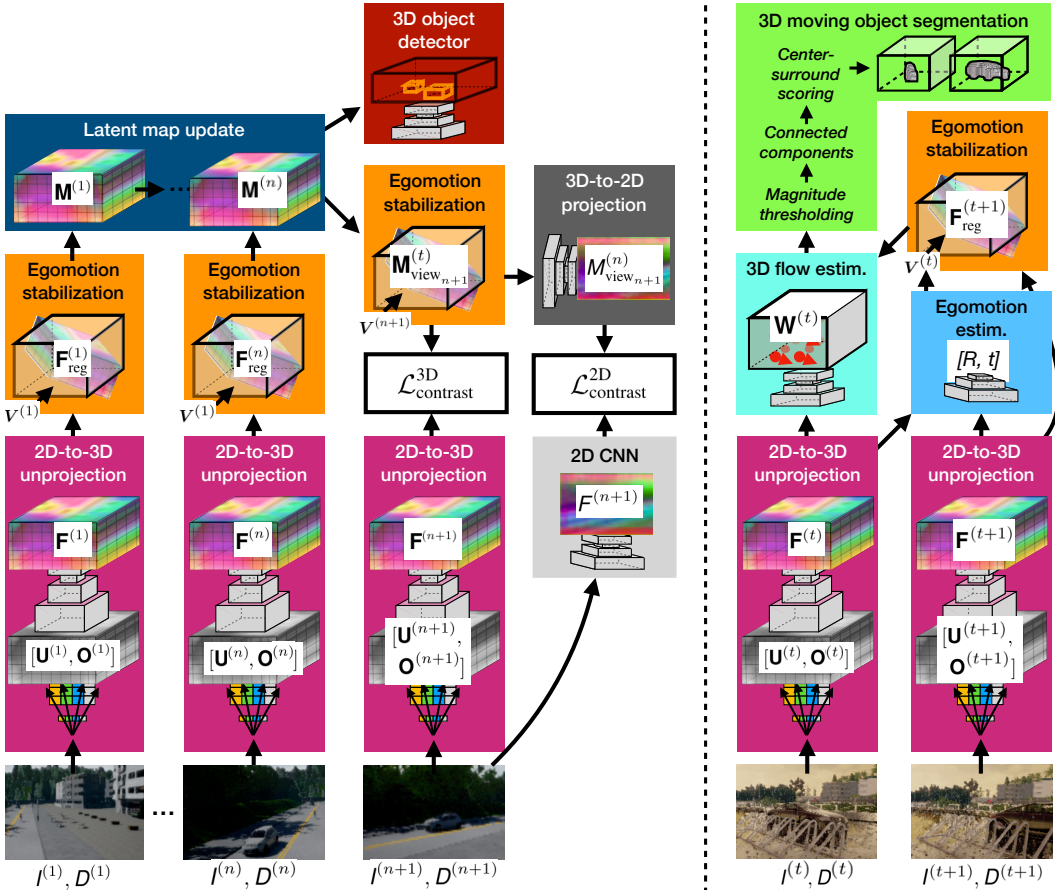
3D object detector

Latent map update

$\mathbf{M}^{(1)}$

$\mathbf{M}^{(n)}$

Egomotion stabilization

$\mathbf{M}^{(t)}_{\text{view}_{n+1}}$

$V^{(n+1)}$

3D-to-2D projection

$M^{(n)}_{\text{view}_{n+1}}$

Egomotion stabilization

$\mathbf{F}^{(1)}_{\text{reg}}$

$V^{(1)}$

Egomotion stabilization

$\mathbf{F}^{(n)}_{\text{reg}}$

$V^{(1)}$

$\mathcal{L}^{3D}_{\text{contrast}}$

$\mathcal{L}^{2D}_{\text{contrast}}$

2D-to-3D unprojection

$\mathbf{F}^{(1)}$

$[\mathbf{U}^{(1)}, \mathbf{O}^{(1)}]$

2D-to-3D unprojection

$\mathbf{F}^{(n)}$

$[\mathbf{U}^{(n)}, \mathbf{O}^{(n)}]$

2D-to-3D unprojection

$\mathbf{F}^{(n+1)}$

$[\mathbf{U}^{(n+1)}, \mathbf{O}^{(n+1)}]$

2D CNN

$F^{(n+1)}$

...

$I^{(1)}, D^{(1)}$

$I^{(n)}, D^{(n)}$

$I^{(n+1)}, D^{(n+1)}$

3D moving object segmentation

Center-surround scoring

Connected components

Magnitude thresholding

Egomotion stabilization

$\mathbf{F}^{(t+1)}_{\text{reg}}$

$V^{(t)}$

3D flow estim.

$\mathbf{W}^{(t)}$

Egomotion estim.

$[R, t]$

2D-to-3D unprojection

$\mathbf{F}^{(t)}$

$[\mathbf{U}^{(t)}, \mathbf{O}^{(t)}]$

2D-to-3D unprojection

$\mathbf{F}^{(t+1)}$

$[\mathbf{U}^{(t+1)}, \mathbf{O}^{(t+1)}]$

$I^{(t)}, D^{(t)}$

$I^{(t+1)}, D^{(t+1)}$